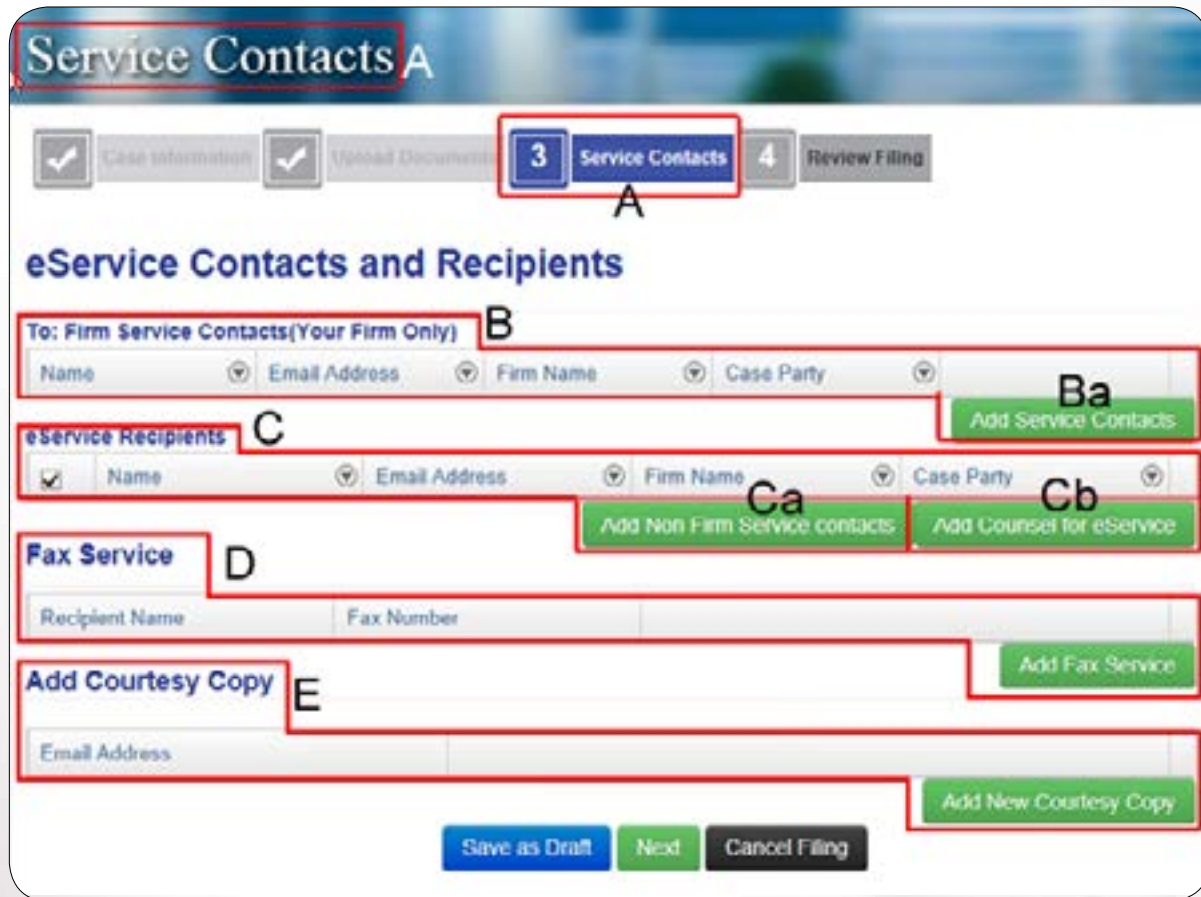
Service Contacts A

Case Information Upload Documents 3 Service Contacts 4 Review Filing

A

eService Contacts and Recipients

To: Firm Service Contacts(Your Firm Only) B

| Name | Email Address | Firm Name | Case Party |
|---|---|---|---|

Ba
Add Service Contacts

eService Recipients C

| | Name | Email Address | Firm Name | Case Party |
|---|---|---|---|---|

Ca Cb
Add Non Firm Service contacts Add Counsel for eService

Fax Service D

| Recipient Name | Fax Number |
|---|---|

Add Fax Service

Add Courtesy Copy E

| Email Address |
|---|

Add New Courtesy Copy

Save as Draft Next Cancel Filing